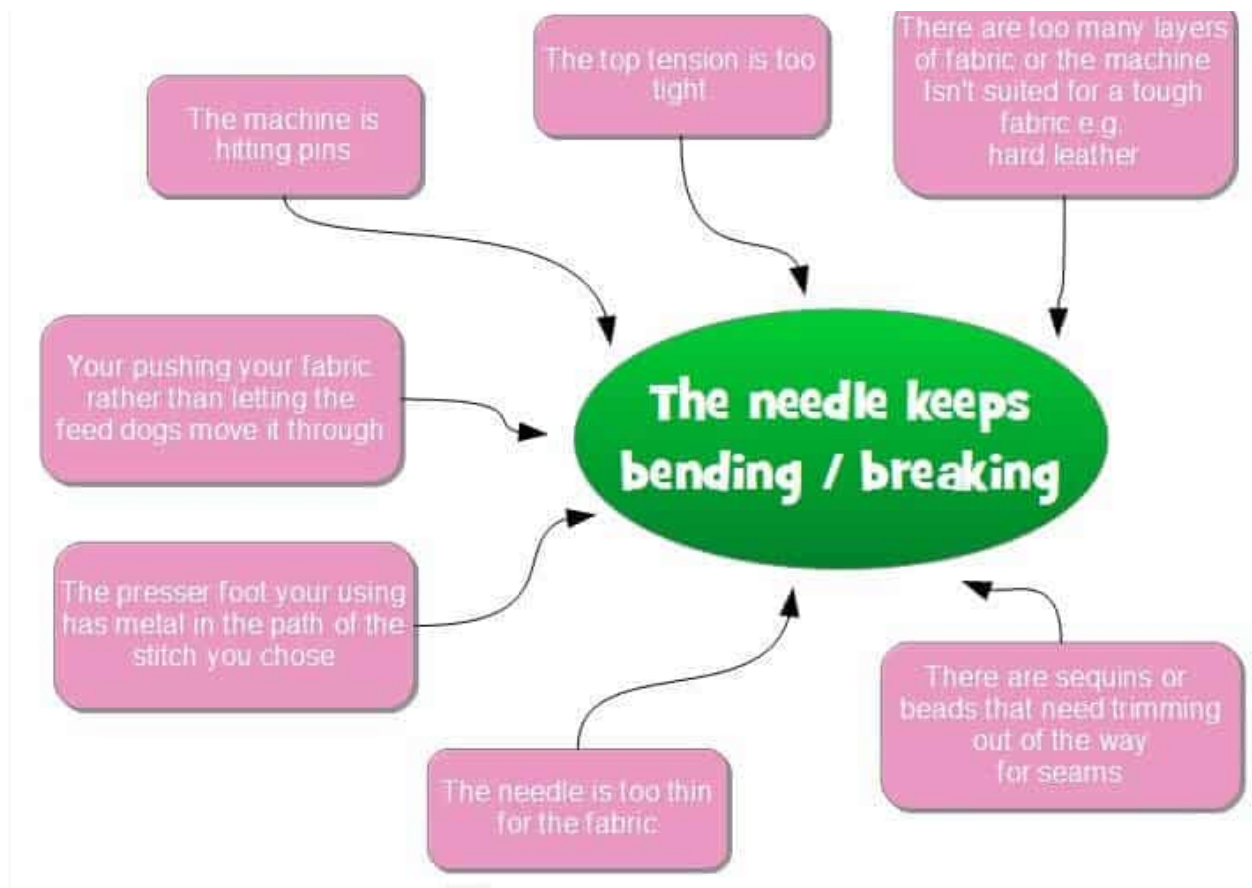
The machine is hitting pins

The top tension is too tight

There are too many layers of fabric or the machine Isn't suited for a tough fabric e.g. hard leather

The needle keeps bending / breaking

Your pushing your fabric rather than letting the feed dogs move it through

The presser foot your using has metal in the path of the stitch you chose

The needle is too thin for the fabric

There are sequins or beads that need trimming out of the way for seams